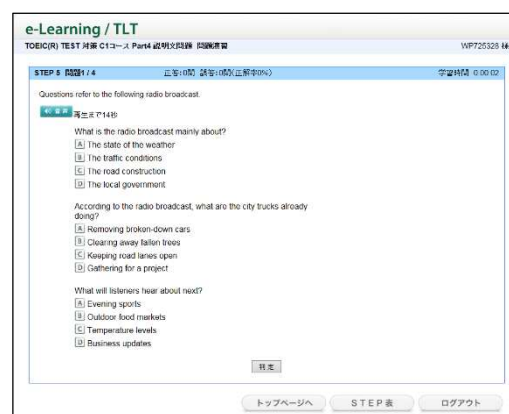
e-Learning / TLT

TOEIC(R) TEST 対策 C1コース Part4 説明文問題 問題演習

WP725328 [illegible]

STEP 5 問題1 / 4

正答:0問 誤答:0問(正解率0%)

学習時間 0:00:02

Questions refer to the following radio broadcast.

音声

再生まで14秒

What is the radio broadcast mainly about?

A The state of the weather

B The traffic conditions

C The road construction

D The local government

According to the radio broadcast, what are the city trucks already doing?

A Removing broken-down cars

B Clearing away fallen trees

C Keeping road lanes open

D Gathering for a project

What will listeners hear about next?

A Evening sports

B Outdoor food markets

C Temperature levels

D Business updates

判定

トップページへ

STEP表

ログアウト